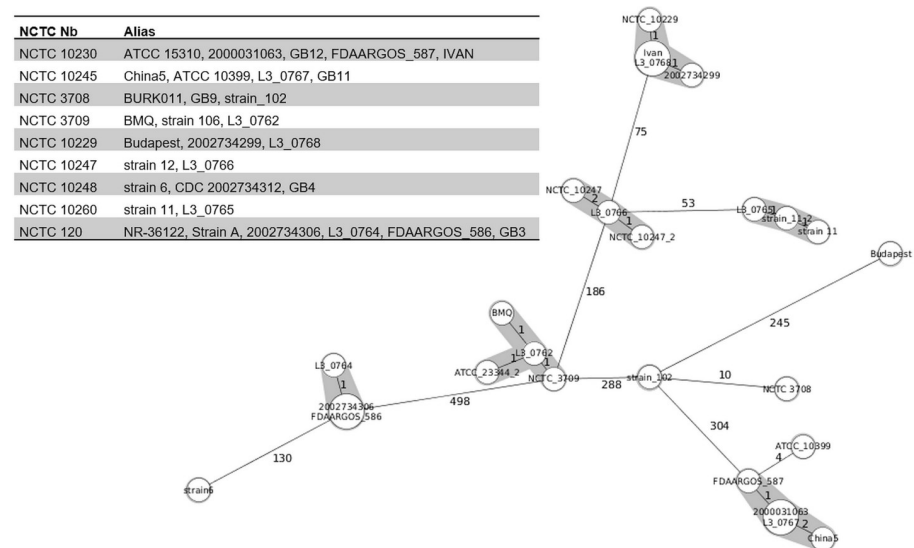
| NCTC Nb | Alias |
|---|---|
| NCTC 10230 | ATCC 15310, 2000031063, GB12, FDAARGOS_587, IVAN |
| NCTC 10245 | China5, ATCC 10399, L3_0767, GB11 |
| NCTC 3708 | BURK011, GB9, strain_102 |
| NCTC 3709 | BMQ, strain 106, L3_0762 |
| NCTC 10229 | Budapest, 2002734299, L3_0768 |
| NCTC 10247 | strain 12, L3_0766 |
| NCTC 10248 | strain 6, CDC 2002734312, GB4 |
| NCTC 10260 | strain 11, L3_0765 |
| NCTC 120 | NR-36122, Strain A, 2002734306, L3_0764, FDAARGOS_586, GB3 |

NCTC_10229
1
Ivan
L3_0768
1
2002734299
75
NCTC_10247
2
L3_0766
1
NCTC_10247_2
53
L3_0765
1
strain_11
2
1
strain 11
Budapest
186
BMQ
1
L3_0762
1
1
ATCC_23344_2
NCTC_3709
245
L3_0764
1
2002734306
FDAARGOS_586
498
288
strain_102
10
NCTC 3708
304
ATCC_10399
4
FDAARGOS_587
1
2000031063
L3_0767
2
China5
130
strain6